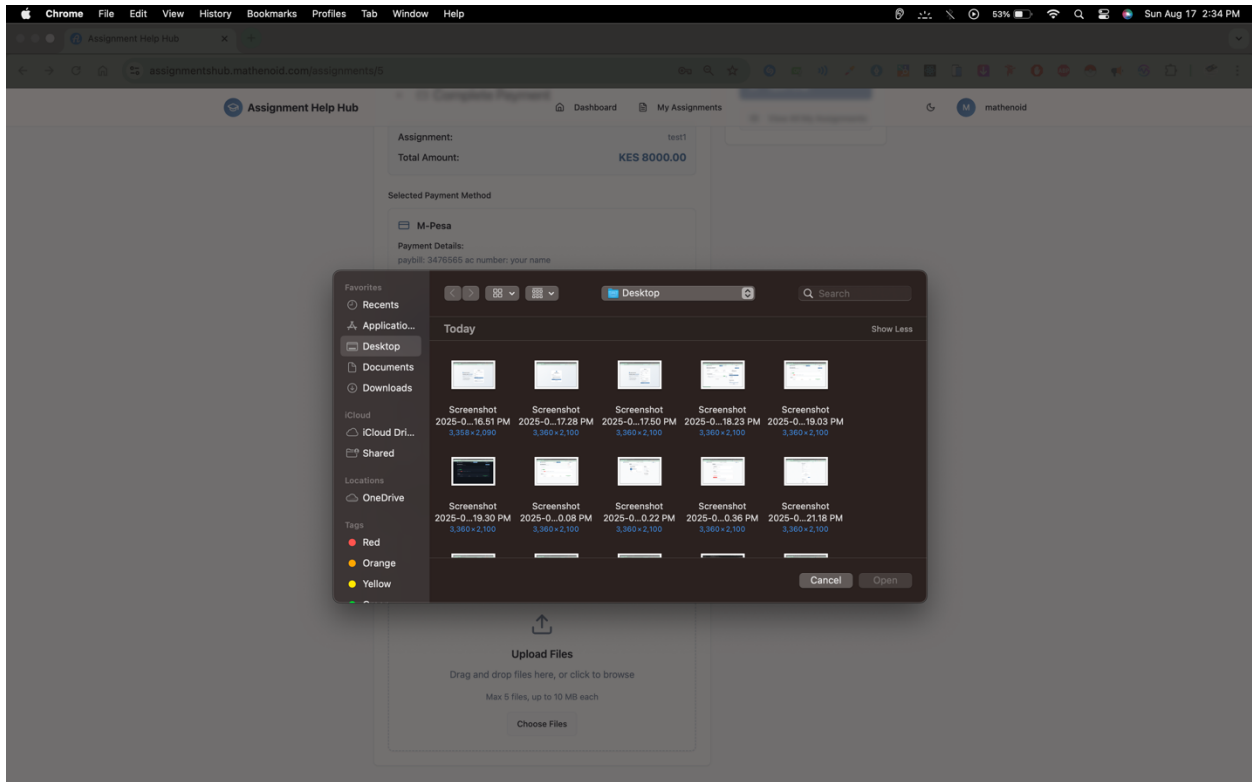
Chrome File Edit View History Bookmarks Profiles Tab Window Help

53% Sun Aug 17 2:34 PM

Assignment Help Hub

assignmentshub.mathenoid.com/assignments/5

Assignment Help Hub

Complete Payment

Dashboard My Assignments

mathenoid

Assignment: test1

Total Amount: KES 8000.00

Selected Payment Method

M-Pesa

Payment Details:

paybill: 3476565 ac number: your name

Favorites
Recents
Applicatio...
Desktop
Documents
Downloads
iCloud
iCloud Dri...
Shared
Locations
OneDrive
Tags
Red
Orange
Yellow

Desktop

Search

Today

Show Less

Screenshot 2025-0...16.51 PM 3,358×2,090

Screenshot 2025-0...17.28 PM 3,360×2,100

Screenshot 2025-0...17.50 PM 3,360×2,100

Screenshot 2025-0...18.23 PM 3,360×2,100

Screenshot 2025-0...19.03 PM 3,360×2,100

Screenshot 2025-0...19.30 PM 3,360×2,100

Screenshot 2025-0...0.08 PM 3,360×2,100

Screenshot 2025-0...0.22 PM 3,360×2,100

Screenshot 2025-0...0.36 PM 3,360×2,100

Screenshot 2025-0...21.18 PM 3,360×2,100

Cancel Open

Upload Files

Drag and drop files here, or click to browse

Max 5 files, up to 10 MB each

Choose Files